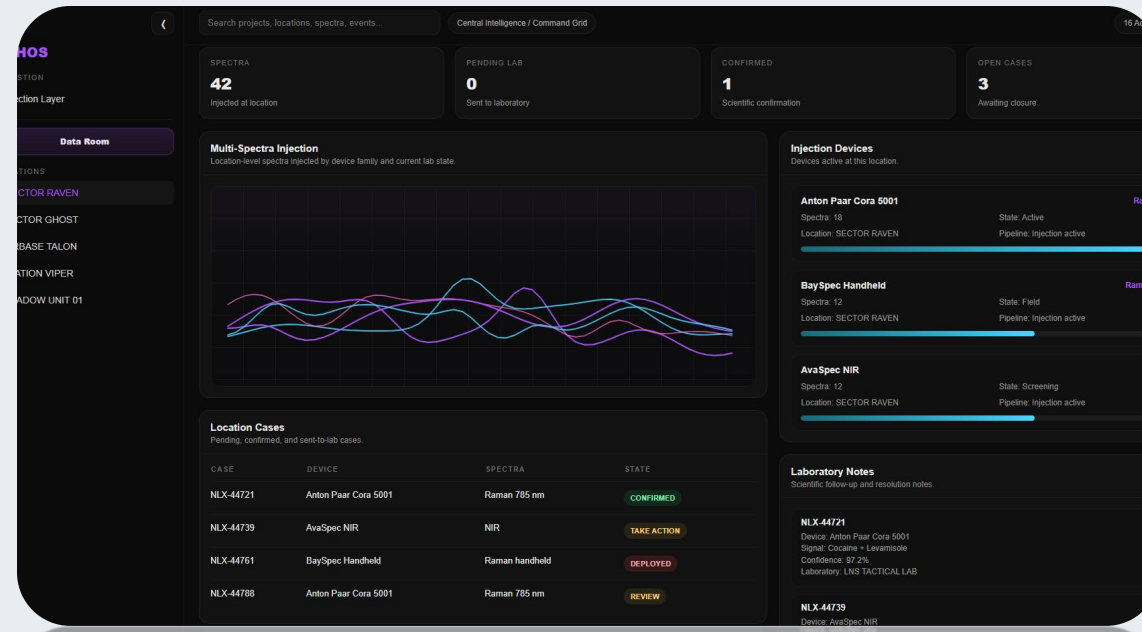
HOS
STION
ection Layer
Data Room
ATIONS
CTOR RAVEN
CTOR GHOST
RBASE TALON
ATION VIPER
ADOW UNIT 01

Search projects, locations, spectra, events...
Central Intelligence / Command Grid
16 A

SPECTRA
42
Injected at location

PENDING LAB
0
Sent to laboratory

CONFIRMED
1
Scientific confirmation

OPEN CASES
3
Awaiting closure

Multi-Spectra Injection
Location-level spectra injected by device family and current lab state.

Injection Devices
Devices active at this location.

Anton Paar Cora 5001
Ra
Spectra: 18
State: Active
Location: SECTOR RAVEN
Pipeline: Injection active

BaySpec Handheld
Ram
Spectra: 12
State: Field
Location: SECTOR RAVEN
Pipeline: Injection active

AvaSpec NIR
Spectra: 12
State: Screening
Location: SECTOR RAVEN
Pipeline: Injection active

Location Cases
Pending, confirmed, and sent-to-lab cases.

| CASE | DEVICE | SPECTRA | STATE |
|---|---|---|---|
| NLX-44721 | Anton Paar Cora 5001 | Raman 785 nm | CONFIRMED |
| NLX-44739 | AvaSpec NIR | NIR | TAKE ACTION |
| NLX-44761 | BaySpec Handheld | Raman handheld | DEPLOYED |
| NLX-44788 | Anton Paar Cora 5001 | Raman 785 nm | REVIEW |

Laboratory Notes
Scientific follow-up and resolution notes.

NLX-44721
Device: Anton Paar Cora 5001
Signal: Cocaine + Levamisole
Confidence: 97.2%
Laboratory: LNS TACTICAL LAB

NLX-44739
Device: AvaSpec NIR